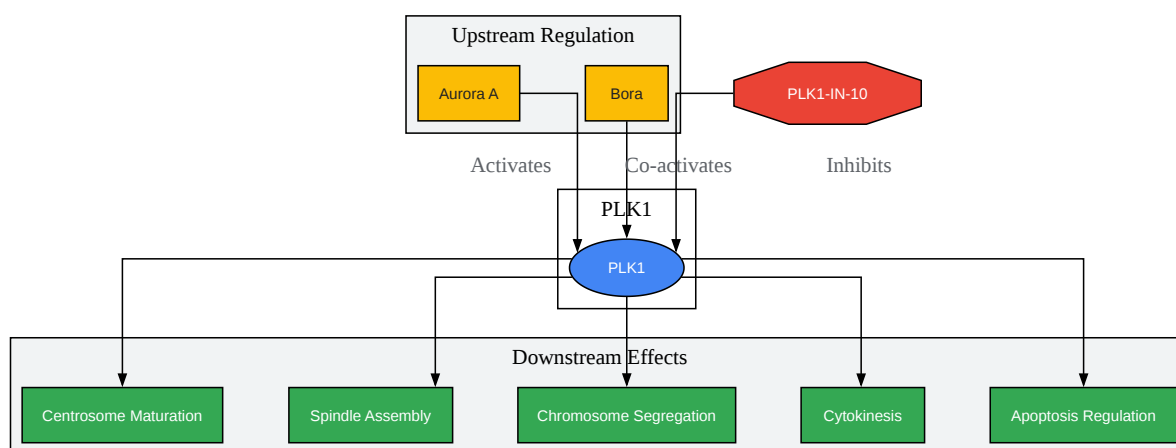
Upstream Regulation

Aurora A

Bora

PLK1-IN-10

Activates

Co-activates

Inhibits

PLK1

PLK1

Downstream Effects

Centrosome Maturation

Spindle Assembly

Chromosome Segregation

Cytokinesis

Apoptosis Regulation